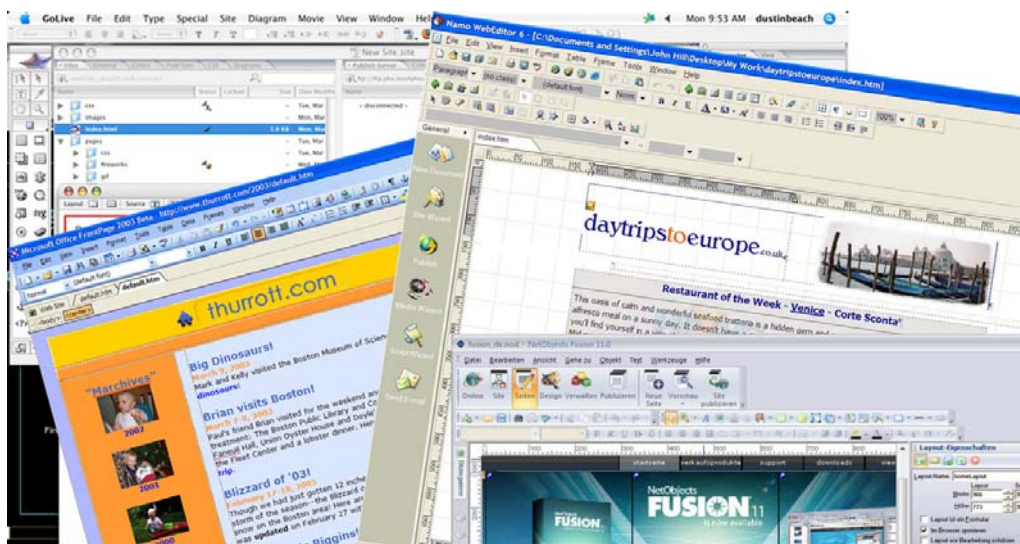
GoLive File Edit Type Special Site Diagram Movie View Window Hel

Mon 9:53 AM dustinbeach

New Site.site

css
images
index.html
pages
css
fireworks
pf

Tue, Mar
Mon, Mar
Tue, Mar
Tue, Mar
Tue, Mar
Tue, Mar

- disconnected -

Layout Source

Microsoft Office FrontPage 2003 Beta - http://www.thurrott.com/2003/default.htm

File Edit View Insert Format Tools Table Data Frames Window Help

Normal (default font)

Web Site default.htm default.htm

thurrott.com

"Marchives"
2002
2001
2000

Big Dinosaurs!
March 9, 2003
Mark and Kelly visited the Boston Museum of Scien
dinosaurs.

Brian visits Boston!
March 7-9, 2003
Paul's friend Brian visited for the weekend an
treatment: The Boston Public Library and Co
Faneuil Hall, Union Oyster House and Doyle'
the Fleet Center and a lobster dinner. Her
trip.

Blizzard of '03!
February 17-18, 2003
Though we had just gotten 12 inche
storm of the season--the blizzard
snow on the Boston area! Here are
was updated on February 27 wi

Biggins!

Namo WebEditor 6 - [C:\Documents and Settings\John Hill\Desktop\My Work\daytripstoeurope\index.htm]

File Edit View Insert Format Table Frame Tools Window Help

Paragraph (no class) (default font) None

General index.htm

New Document
Site Wizard
Publish
Media Wizard
Script Wizard
Send E-mail

daytripstoeurope.co.uk

Restaurant of the Week - Venice - Corte Sconta
The oasis of calm and wonderful seafood trattoria is a hidden gem and
alfresco meal on a sunny day. It doesn't have a
you'll find yourself in a

fusion_de.nod - NetObjects Fusion 11.0

Datei Bearbeiten Ansicht Gehe zu Objekt Text Werkzeuge Hilfe

Online Site Seiten Design Verwalten Publizieren Neue Seite Vorschau Site publizieren

startseite verkaufsprodukte support downloads

NetObjects FUSION 11 is now available

FUSION

Layout-Eigenschaften

Layout-Name: homeLayout
Layout
Breite: 960
Höhe: 779

Layout ist ein Formular
Im Browser zentrieren
Layout vor Bearbeitung schützen